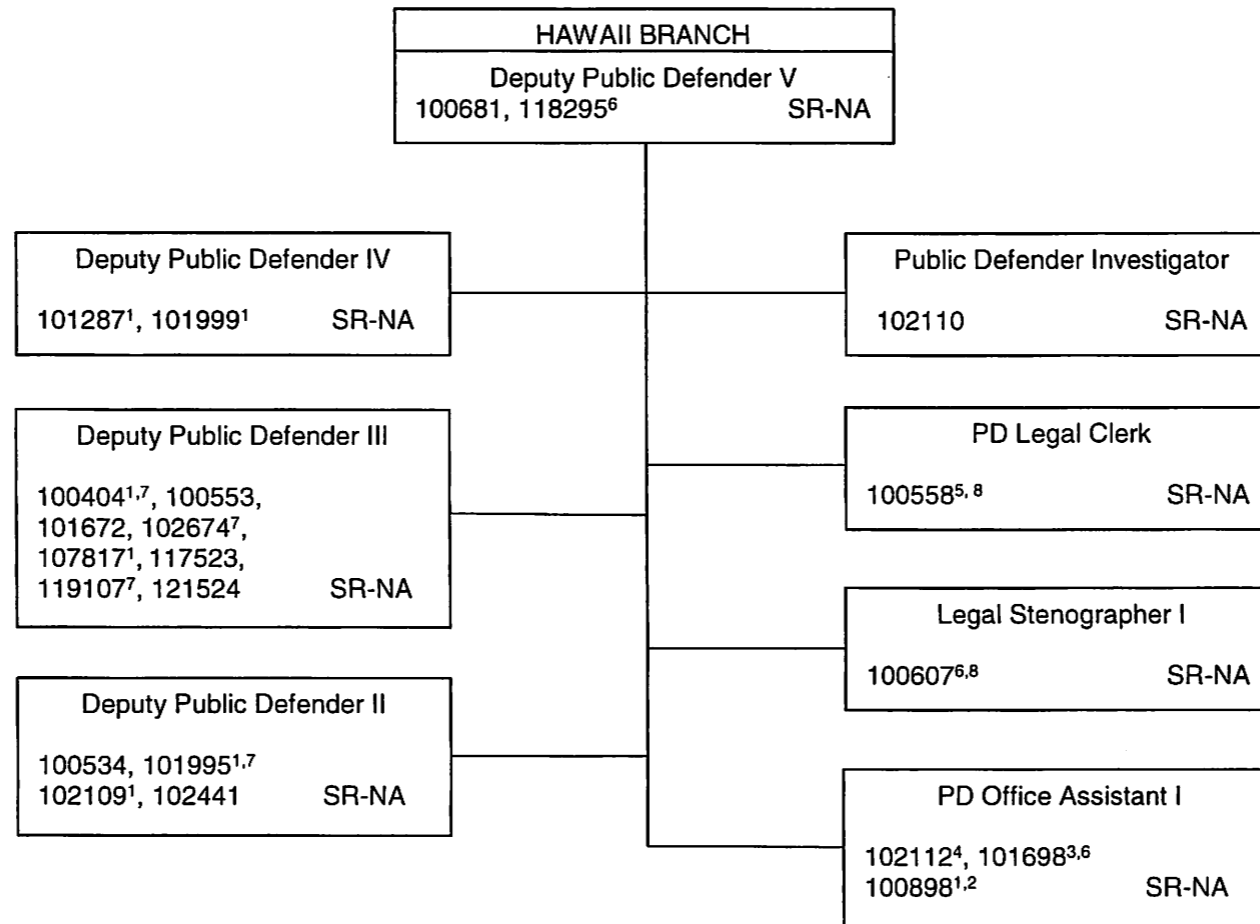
HAWAII BRANCH

Deputy Public Defender V
100681, 118295$^{6}$ SR-NA

Deputy Public Defender IV
101287$^{1}$, 101999$^{1}$ SR-NA

Deputy Public Defender III
100404$^{1,7}$, 100553, 101672, 102674$^{7}$, 107817$^{1}$, 117523, 119107$^{7}$, 121524 SR-NA

Deputy Public Defender II
100534, 101995$^{1,7}$ 102109$^{1}$, 102441 SR-NA

Public Defender Investigator
102110 SR-NA

PD Legal Clerk
100558$^{5, 8}$ SR-NA

Legal Stenographer I
100607$^{6,8}$ SR-NA

PD Office Assistant I
102112$^{4}$, 101698$^{3,6}$ 100898$^{1,2}$ SR-NA